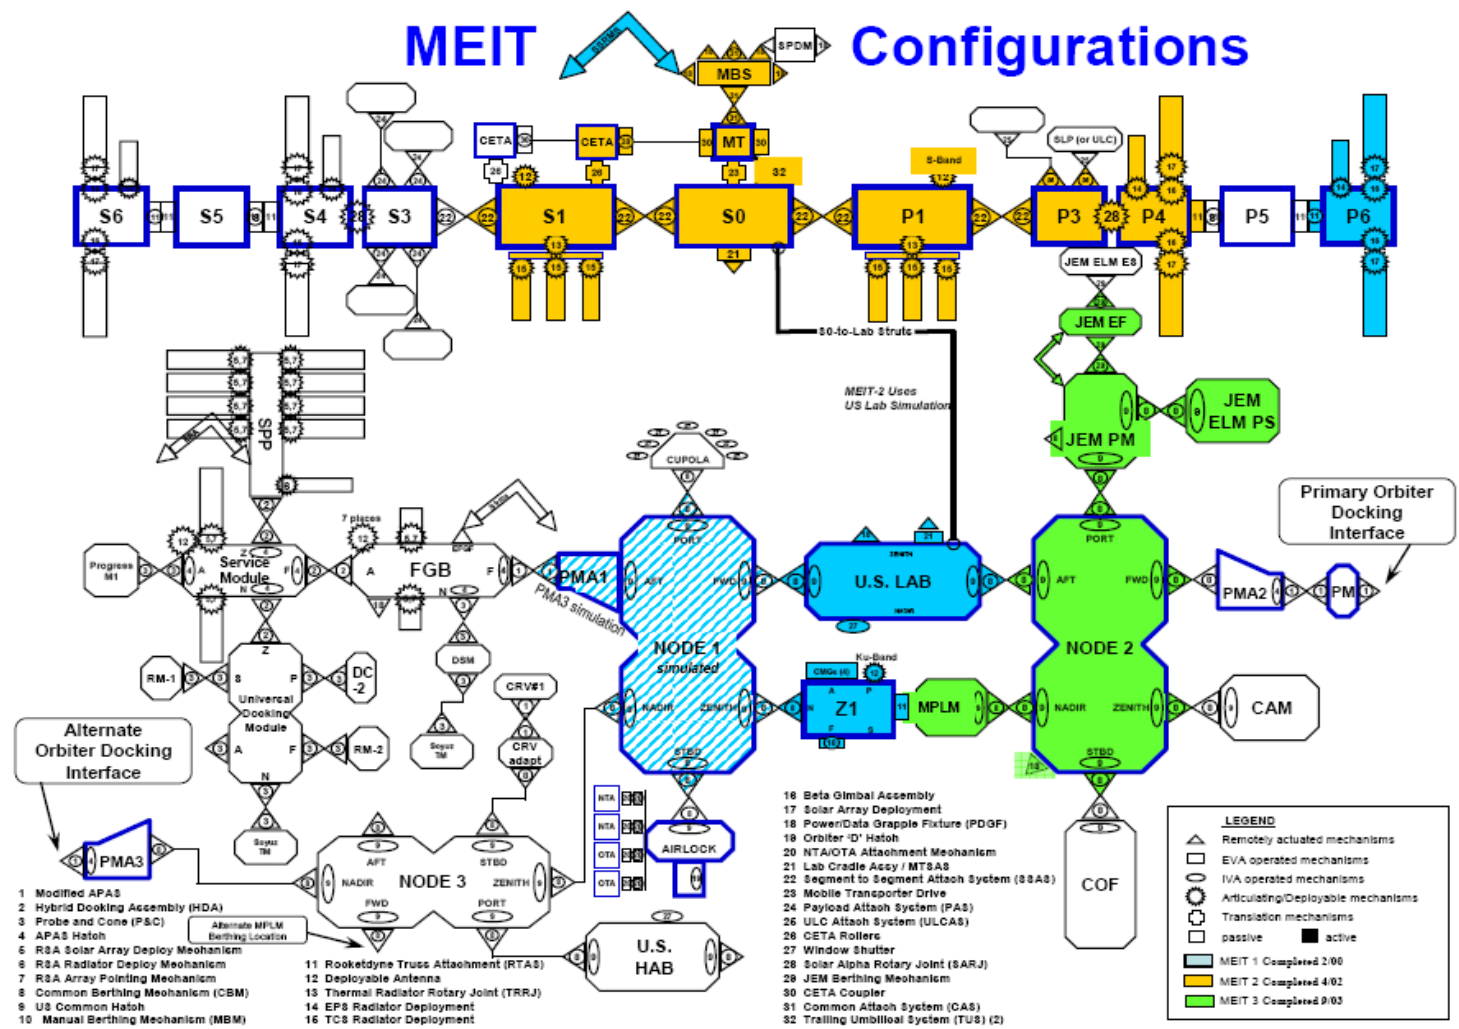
MEIT Configurations

SSRMS
SPDM
MBS
MT
CETA
CETA
S-Band
SLP (or ULC)
S6
S5
S4
S3
S1
S0
P1
P3
P4
P5
P6
JEM ELM ES
JEM EF
S0-to-Lab Struts
MEIT-2 Uses US Lab Simulation
JEM ELM PS
JEM PM
SPP
SSRMS
CUPOLA
Primary Orbiter Docking Interface
7 places
Progress M1
Service Module
FGB
PMA1
PMA3 simulation
U.S. LAB
NODE 1 simulated
NODE 2
PMA2
PM
RM-1
Universal Docking Module
DC-2
RM-2
DSM
Soyuz TM
CRV#1
CRV adapt
CMGs (4)
Ku-Band
Z1
MPLM
CAM
Alternate Orbiter Docking Interface
PMA3
NODE 3
Alternate MPLM Berthing Location
AIRLOCK
U.S. HAB
COF
NTA
NTA
OTA
OTA

1 Modified APAS
2 Hybrid Docking Assembly (HDA)
3 Probe and Cone (P&C)
4 APAS Hatch
5 RSA Solar Array Deploy Mechanism
6 RSA Radiator Deploy Mechanism
7 RSA Array Pointing Mechanism
8 Common Berthing Mechanism (CBM)
9 US Common Hatch
10 Manual Berthing Mechanism (MBM)
11 Rocketdyne Truss Attachment (RTAS)
12 Deployable Antenna
13 Thermal Radiator Rotary Joint (TRRJ)
14 EPS Radiator Deployment
15 TCS Radiator Deployment
16 Beta Gimbal Assembly
17 Solar Array Deployment
18 Power/Data Grapple Fixture (PDGF)
19 Orbiter 'D' Hatch
20 NTA/OTA Attachment Mechanism
21 Lab Cradle Assy / MTSAS
22 Segment to Segment Attach System (SSAS)
23 Mobile Transporter Drive
24 Payload Attach System (PAS)
25 ULC Attach System (ULCAS)
26 CETA Rollers
27 Window Shutter
28 Solar Alpha Rotary Joint (SARJ)
29 JEM Berthing Mechanism
30 CETA Coupler
31 Common Attach System (CAS)
32 Trailing Umbilical System (TUS) (2)

LEGEND
Remotely actuated mechanisms
EVA operated mechanisms
IVA operated mechanisms
Articulating/Deployable mechanisms
Translation mechanisms
passive active
MEIT 1 Completed 2/00
MEIT 2 Completed 4/02
MEIT 3 Completed 9/03